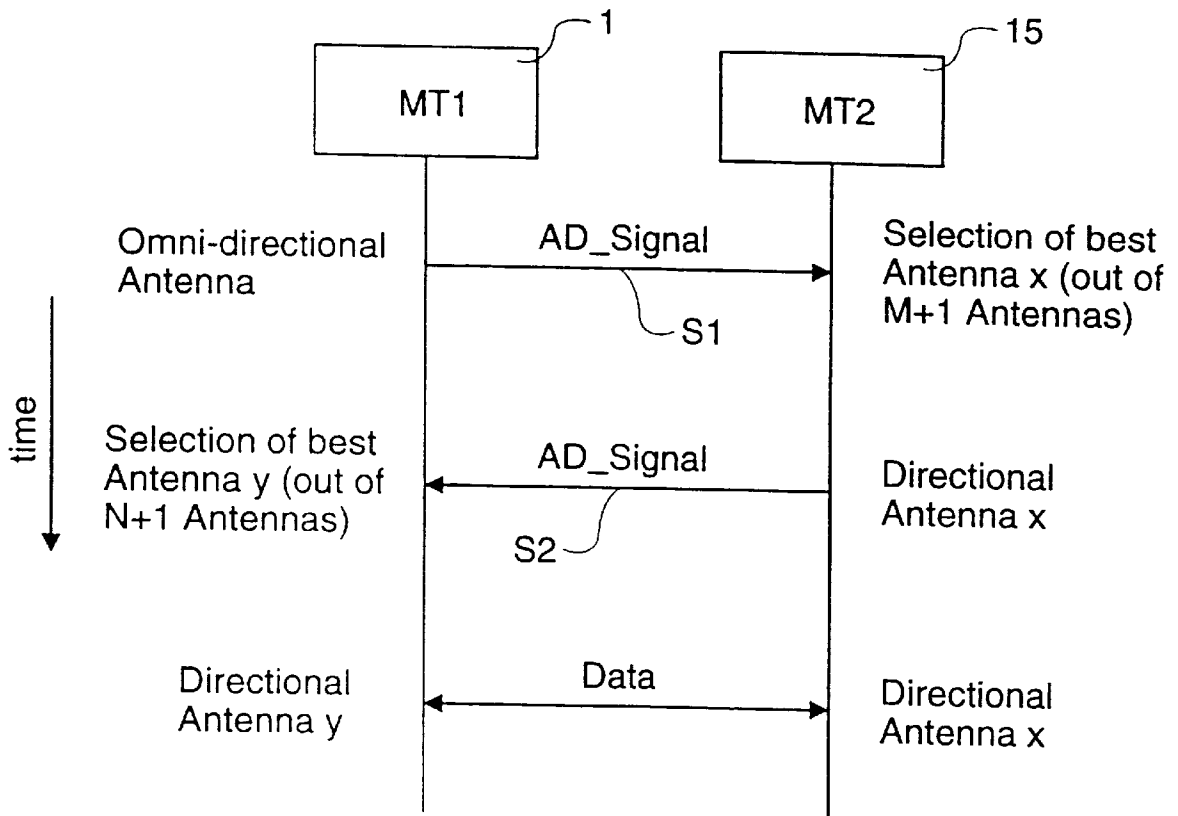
1

15

MT1

MT2

Omni-directional Antenna

AD_Signal

S1

Selection of best Antenna x (out of M+1 Antennas)

time

Selection of best Antenna y (out of N+1 Antennas)

AD_Signal

S2

Directional Antenna x

Directional Antenna y

Data

Directional Antenna x